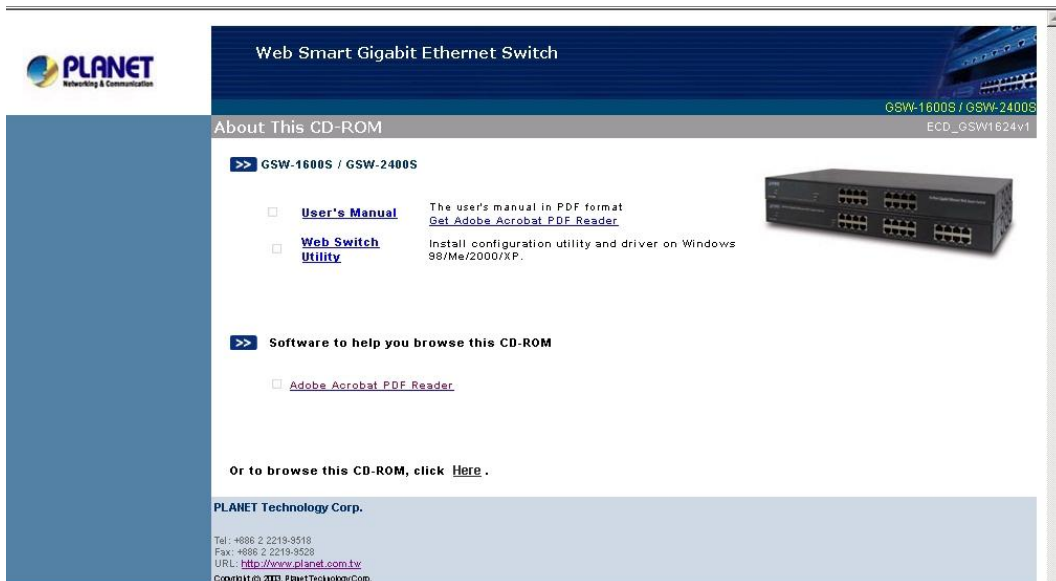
PLANET
Networking & Communication

Web Smart Gigabit Ethernet Switch

GSW-1600S / GSW-2400S

About This CD-ROM

ECD_GSW1624v1

>> GSW-1600S / GSW-2400S

User's Manual

The user's manual in PDF format
Get Adobe Acrobat PDF Reader

Web Switch Utility

Install configuration utility and driver on Windows 98/Me/2000/XP.

>> Software to help you browse this CD-ROM

Adobe Acrobat PDF Reader

Or to browse this CD-ROM, click Here .

PLANET Technology Corp.

Tel: +886 2 2219-9518
Fax: +886 2 2219-9528
URL: http://www.planet.com.tw
Copyright © 2003. Planet Technology Corp.